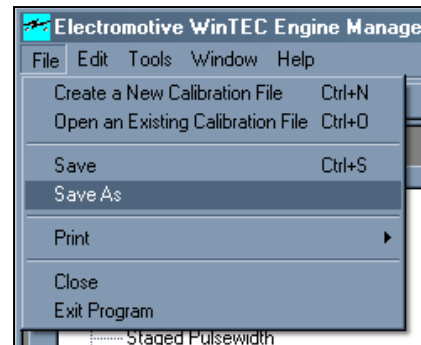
Electromotive WinTEC Engine Manage

File Edit Tools Window Help

Create a New Calibration File Ctrl+N
Open an Existing Calibration File Ctrl+O

Save Ctrl+S
Save As

Print

Close
Exit Program

Staged Pulsewidth